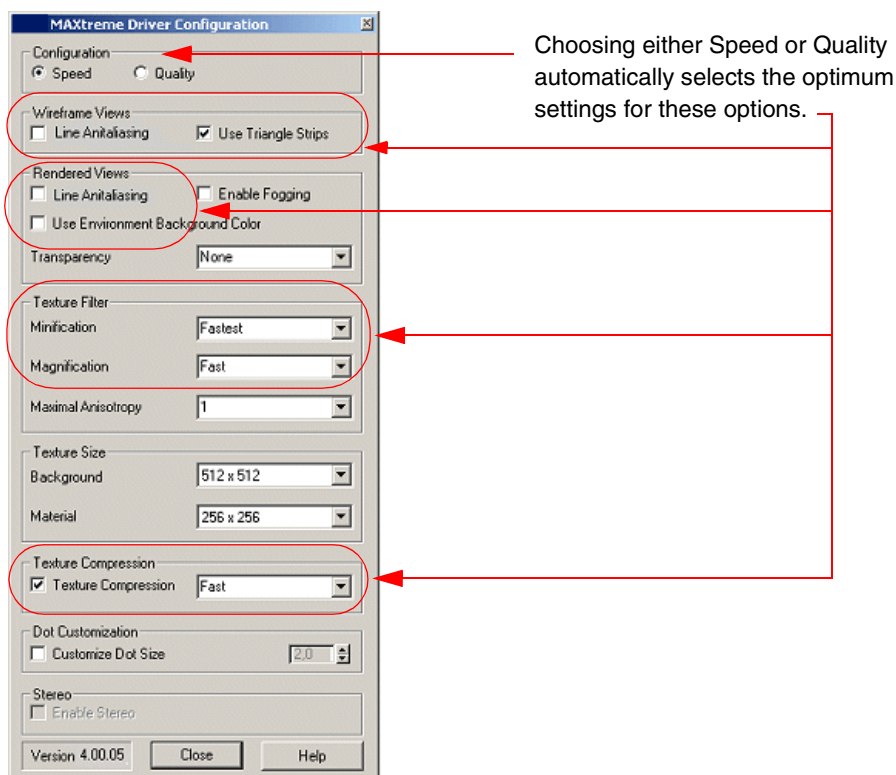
MAXtreme Driver Configuration

Configuration
Speed Quality

Wireframe Views
Line Anitaliasing
Use Triangle Strips

Rendered Views
Line Anitaliasing
Enable Fogging
Use Environment Background Color
Transparency None

Texture Filter
Minification Fastest
Magnification Fast
Maximal Anisotropy 1

Texture Size
Background 512 x 512
Material 256 x 256

Texture Compression
Texture Compression Fast

Dot Customization
Customize Dot Size 2,0

Stereo
Enable Stereo

Version 4.00.05 Close Help

Choosing either Speed or Quality automatically selects the optimum settings for these options.